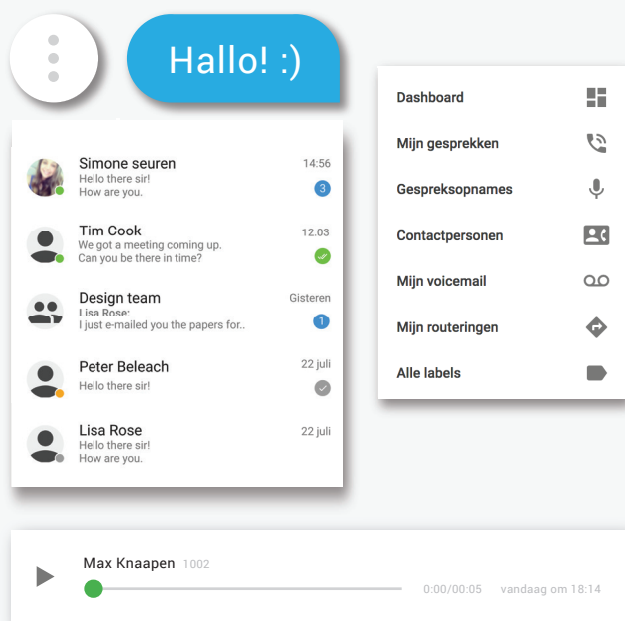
Hallo! :)

Simone seuren
14:56
Hello there sir!
How are you.
3

Tim Cook
12.03
We got a meeting coming up.
Can you be there in time?

Design team
Gisteren
Lisa Rose:
I just e-mailed you the papers for..
1

Peter Beleach
22 juli
Hello there sir!

Lisa Rose
22 juli
Hello there sir!
How are you.

Dashboard
Mijn gesprekken
Gespreksopnames
Contactpersonen
Mijn voicemail
Mijn routeringen
Alle labels

Max Knaapen 1002
0:00/00:05 vandaag om 18:14